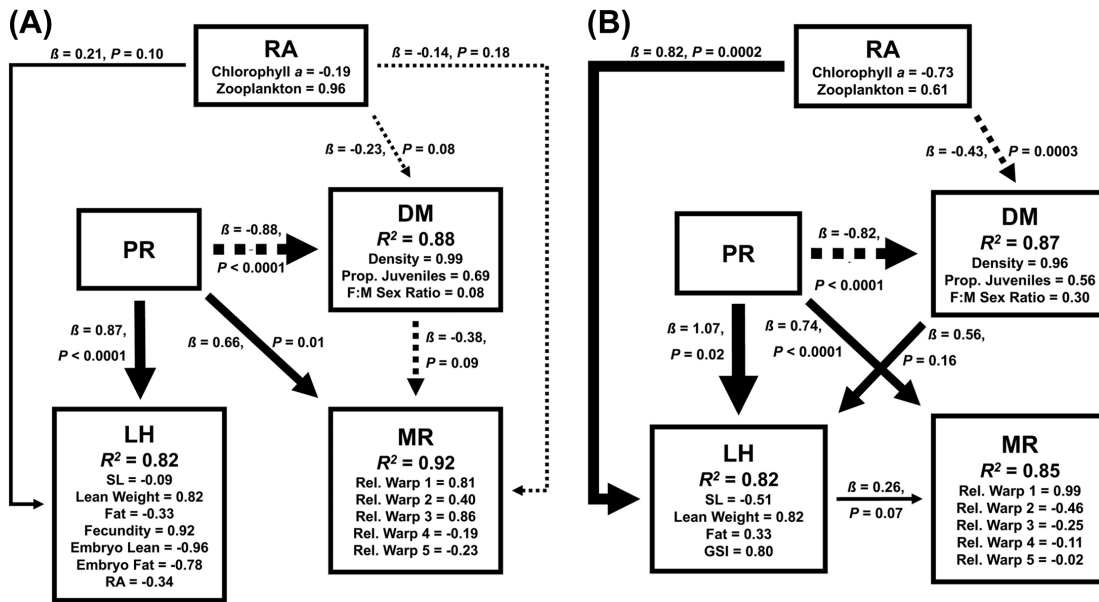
(A)

ß = 0.21, P = 0.10

RA
Chlorophyll a = -0.19
Zooplankton = 0.96

ß = -0.14, P = 0.18

ß = -0.23, P = 0.08

PR

ß = -0.88,
P < 0.0001

DM
$R^2$ = 0.88
Density = 0.99
Prop. Juveniles = 0.69
F:M Sex Ratio = 0.08

ß = 0.87,
P < 0.0001

ß = 0.66, P = 0.01

ß = -0.38,
P = 0.09

LH
$R^2$ = 0.82
SL = -0.09
Lean Weight = 0.82
Fat = -0.33
Fecundity = 0.92
Embryo Lean = -0.96
Embryo Fat = -0.78
RA = -0.34

MR
$R^2$ = 0.92
Rel. Warp 1 = 0.81
Rel. Warp 2 = 0.40
Rel. Warp 3 = 0.86
Rel. Warp 4 = -0.19
Rel. Warp 5 = -0.23

(B)

ß = 0.82, P = 0.0002

RA
Chlorophyll a = -0.73
Zooplankton = 0.61

ß = -0.43, P = 0.0003

PR

ß = -0.82,
P < 0.0001

DM
$R^2$ = 0.87
Density = 0.96
Prop. Juveniles = 0.56
F:M Sex Ratio = 0.30

ß = 1.07,
P = 0.02

ß = 0.74,
P < 0.0001

ß = 0.56,
P = 0.16

LH
$R^2$ = 0.82
SL = -0.51
Lean Weight = 0.82
Fat = 0.33
GSI = 0.80

ß = 0.26,
P = 0.07

MR
$R^2$ = 0.85
Rel. Warp 1 = 0.99
Rel. Warp 2 = -0.46
Rel. Warp 3 = -0.25
Rel. Warp 4 = -0.11
Rel. Warp 5 = -0.02